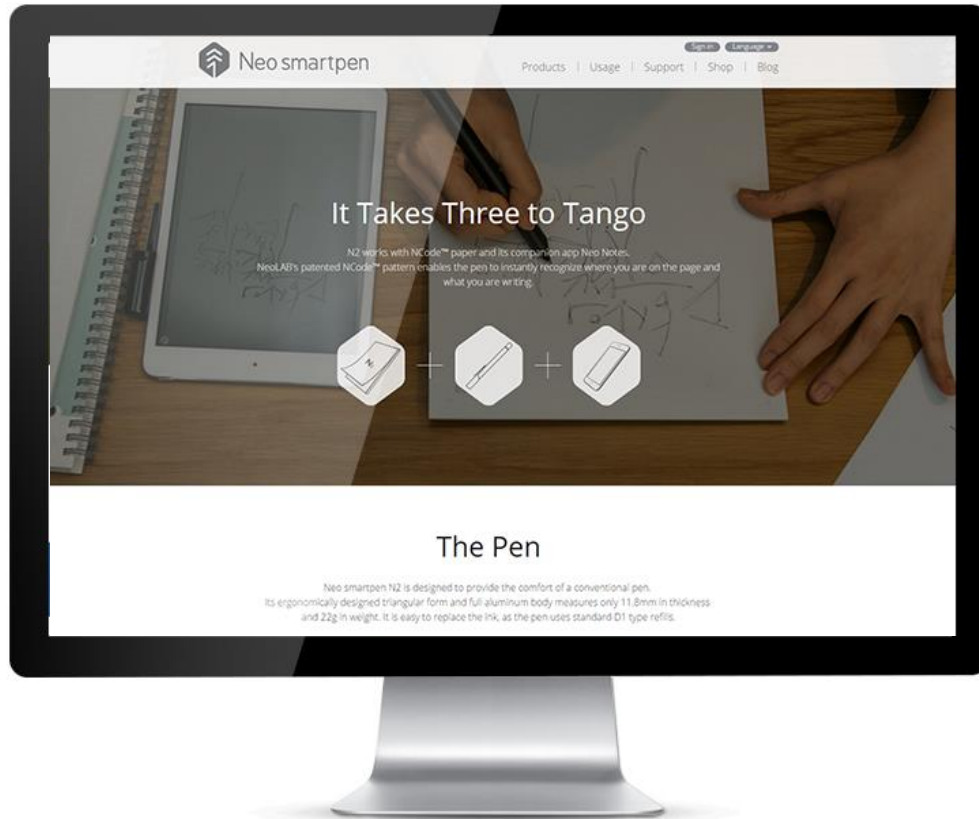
Neo smartpen

Sign in Language ▾

Products | Usage | Support | Shop | Blog

It Takes Three to Tango

N2 works with NCode™ paper and its companion app Neo Notes. NeoLAB's patented NCode™ pattern enables the pen to instantly recognize where you are on the page and what you are writing.

N

+ +

The Pen

Neo smartpen N2 is designed to provide the comfort of a conventional pen. Its ergonomically designed triangular form and full aluminum body measures only 11.8mm in thickness and 22g in weight. It is easy to replace the ink, as the pen uses standard D1 type refills.